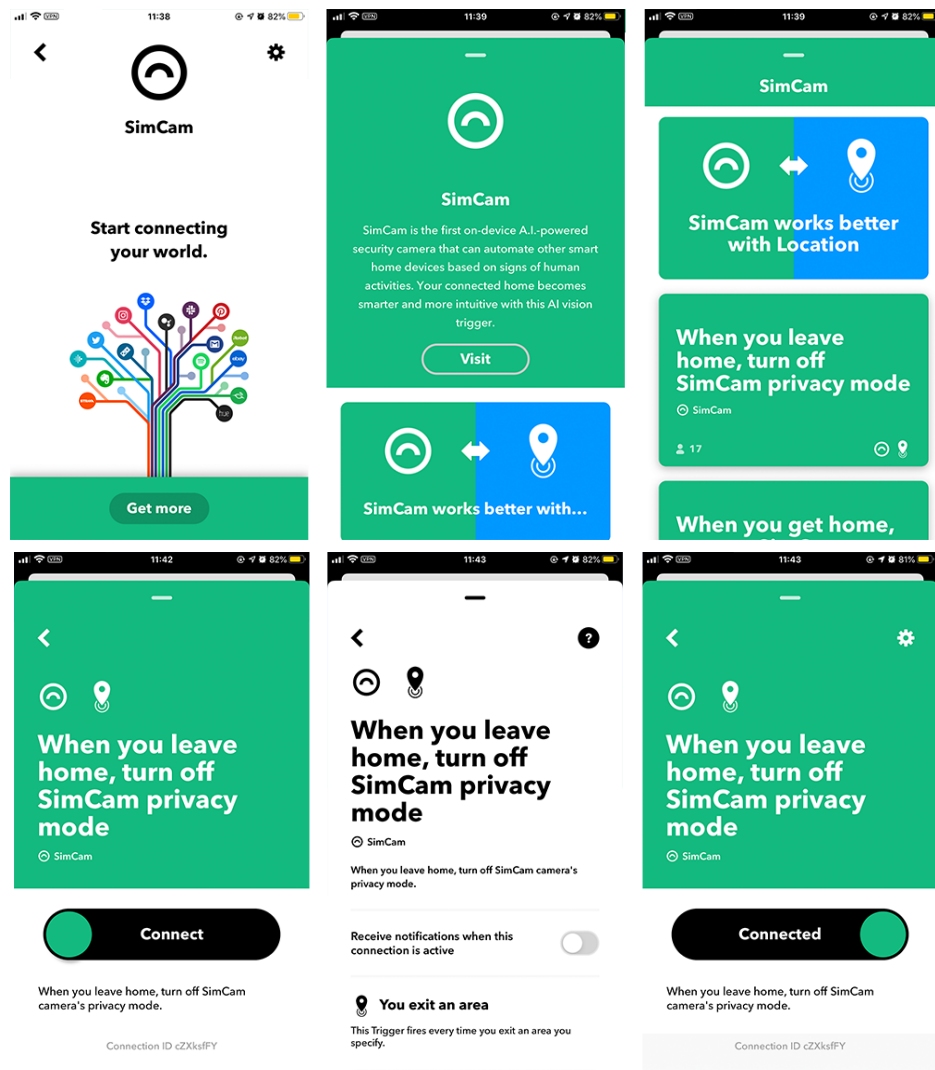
11:38 82%

SimCam

Start connecting your world.

Get more

11:39 82%

SimCam

SimCam is the first on-device A.I.-powered security camera that can automate other smart home devices based on signs of human activities. Your connected home becomes smarter and more intuitive with this AI vision trigger.

Visit

SimCam works better with...

11:39 82%

SimCam

SimCam works better with Location

When you leave home, turn off SimCam privacy mode

SimCam

17

When you get home,

11:42 82%

When you leave home, turn off SimCam privacy mode

SimCam

Connect

When you leave home, turn off SimCam camera's privacy mode.

Connection ID cZXksfFY

11:43 82%

?

When you leave home, turn off SimCam privacy mode

SimCam

When you leave home, turn off SimCam camera's privacy mode.

Receive notifications when this connection is active

You exit an area

This Trigger fires every time you exit an area you specify.

11:43 81%

When you leave home, turn off SimCam privacy mode

SimCam

Connected

When you leave home, turn off SimCam camera's privacy mode.

Connection ID cZXksfFY